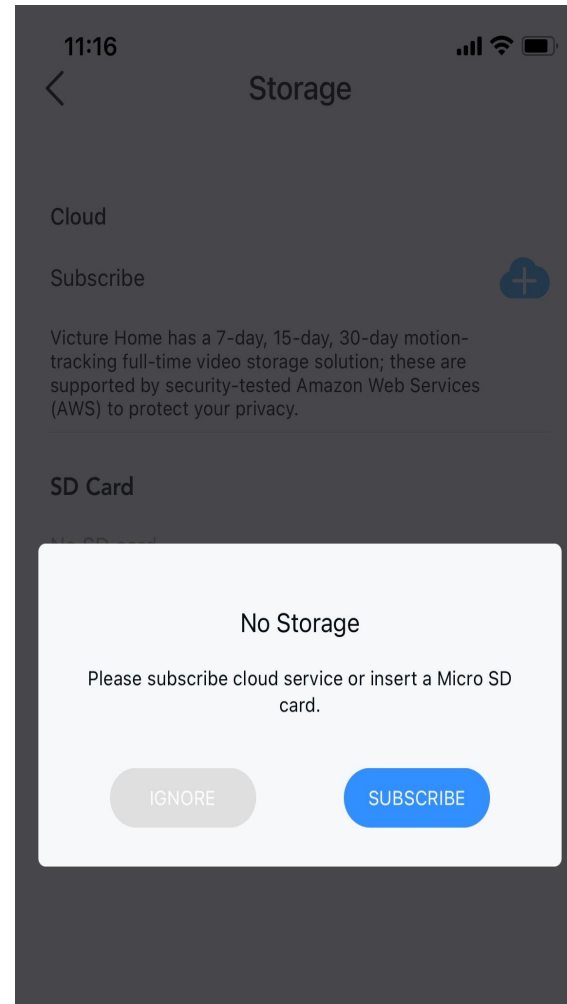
11:16

Storage

Cloud

Subscribe

Victure Home has a 7-day, 15-day, 30-day motion-tracking full-time video storage solution; these are supported by security-tested Amazon Web Services (AWS) to protect your privacy.

SD Card

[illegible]

No Storage

Please subscribe cloud service or insert a Micro SD card.

IGNORE

SUBSCRIBE